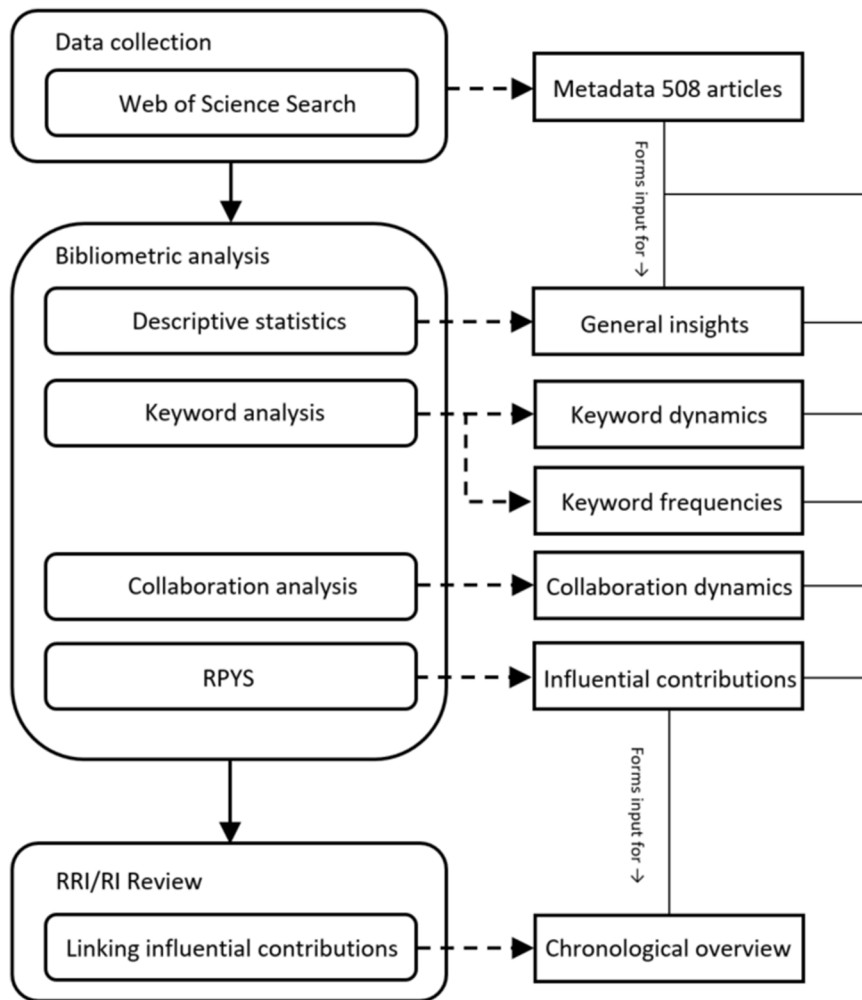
Data collection

Web of Science Search

Metadata 508 articles

Forms input for →

Bibliometric analysis

Descriptive statistics

General insights

Keyword analysis

Keyword dynamics

Keyword frequencies

Collaboration analysis

Collaboration dynamics

RPYS

Influential contributions

Forms input for →

RRI/RI Review

Linking influential contributions

Chronological overview